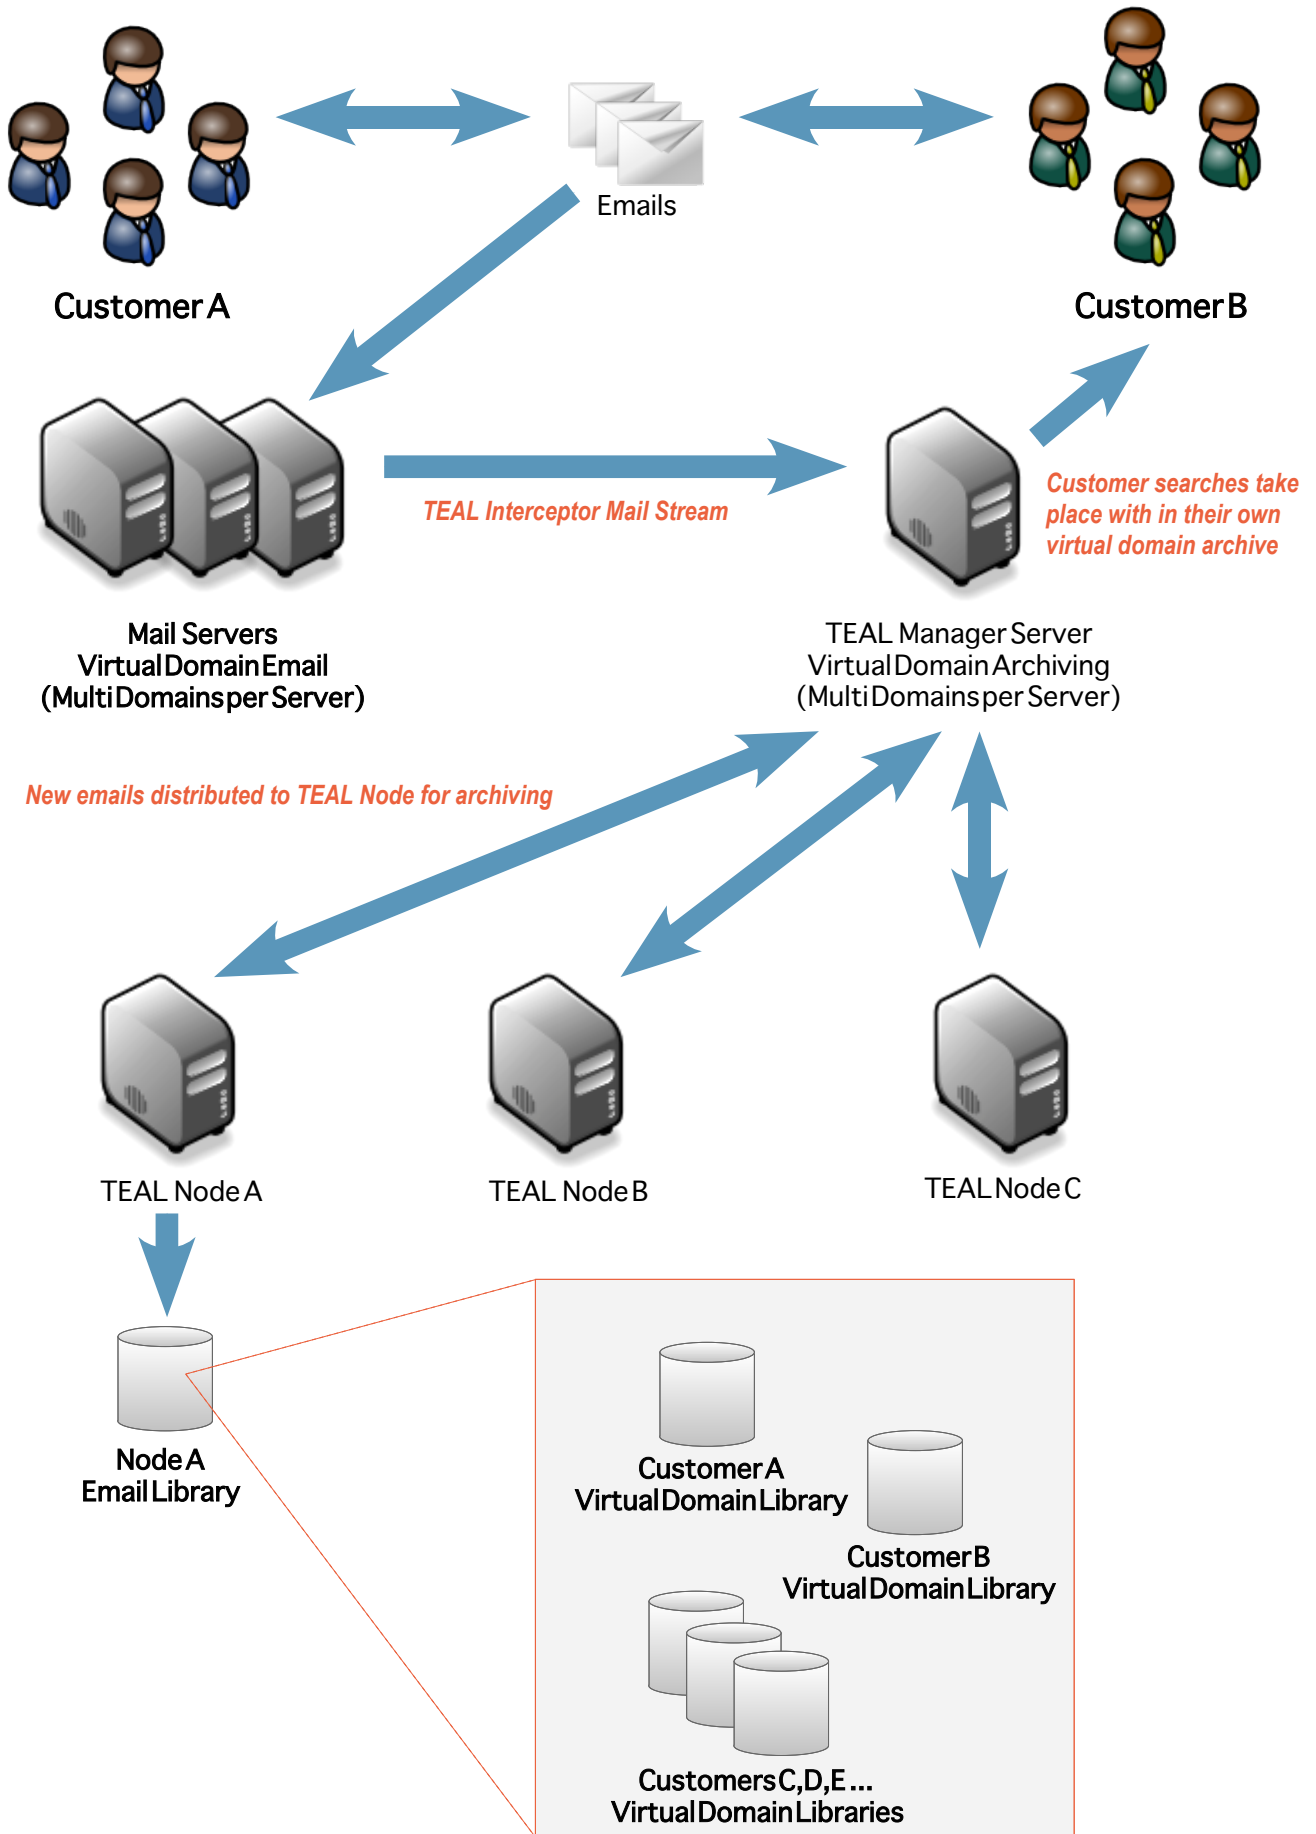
Emails

Customer A

Customer B

TEAL Interceptor Mail Stream

Customer searches take place with in their own virtual domain archive

Mail Servers
Virtual Domain Email
(Multi Domains per Server)

TEAL Manager Server
Virtual Domain Archiving
(Multi Domains per Server)

New emails distributed to TEAL Node for archiving

TEAL Node A

TEAL Node B

TEAL Node C

Node A
Email Library

Customer A
Virtual Domain Library

Customer B
Virtual Domain Library

Customers C,D,E ...
Virtual Domain Libraries